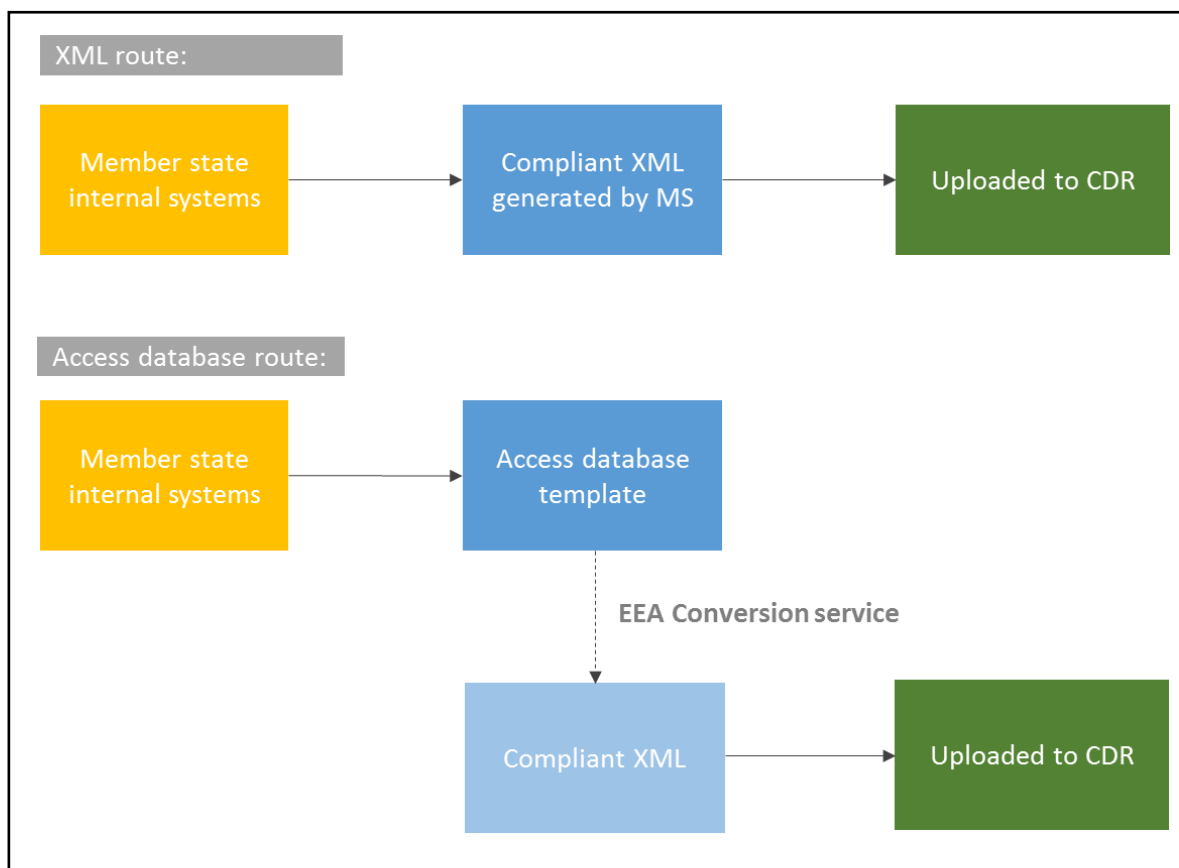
XML route:

Member state internal systems

Compliant XML generated by MS

Uploaded to CDR

Access database route:

Member state internal systems

Access database template

EEA Conversion service

Compliant XML

Uploaded to CDR